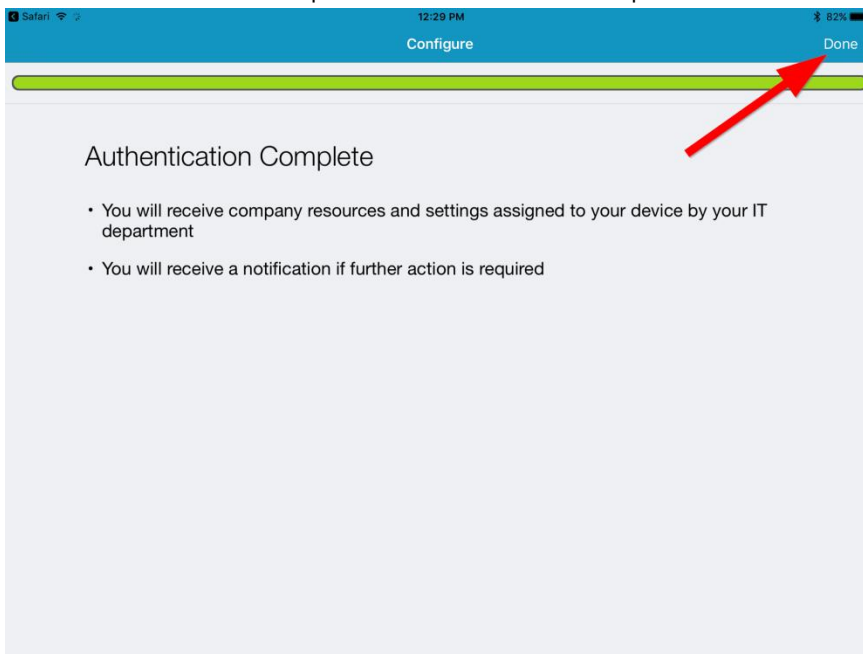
Safari

12:29 PM

82%

Configure

Done

Authentication Complete

• You will receive company resources and settings assigned to your device by your IT department

• You will receive a notification if further action is required